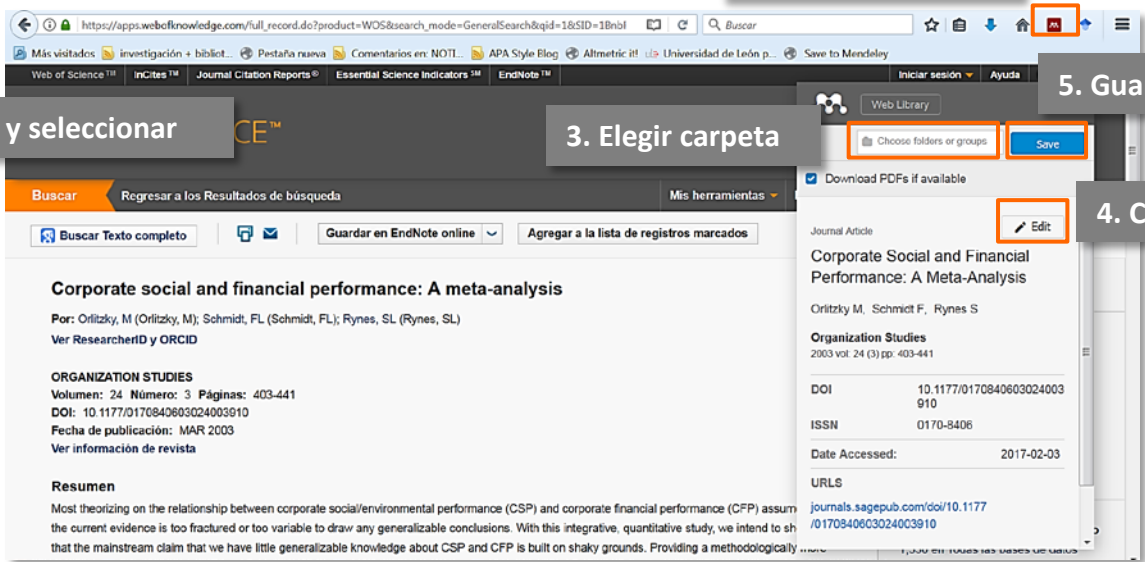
https://apps.webofknowledge.com/full_record.do?product=WOS&search_mode=GeneralSearch&qid=1&SID=1Bnbl

Buscar

Más visitados investigación + bibliot... Pestaña nueva Comentarios en: NOTI... APA Style Blog Altmetric it! Universidad de León p... Save to Mendeley

Web of Science™ InCites™ Journal Citation Reports® Essential Science Indicators℠ EndNote™

Iniciar sesión Ayuda

5. Gua

y seleccionar

CE™

3. Elegir carpeta

Web Library

Choose folders or groups

Save

Download PDFs if available

4. C

Buscar Regresar a los Resultados de búsqueda Mis herramientas

Buscar Texto completo Guardar en EndNote online Agregar a la lista de registros marcados

Journal Article

Edit

Corporate Social and Financial Performance: A Meta-Analysis

Orlitzky M, Schmidt F, Rynes S

Organization Studies
2003 vol: 24 (3) pp: 403-441

| DOI | 10.1177/0170840603024003910 |
|---|---|
| ISSN | 0170-8406 |
| Date Accessed: | 2017-02-03 |

URLS
journals.sagepub.com/doi/10.1177/0170840603024003910

Corporate social and financial performance: A meta-analysis

Por: Orlitzky, M (Orlitzky, M); Schmidt, FL (Schmidt, FL); Rynes, SL (Rynes, SL)
Ver ResearcherID y ORCID

ORGANIZATION STUDIES
Volumen: 24 Número: 3 Páginas: 403-441
DOI: 10.1177/0170840603024003910
Fecha de publicación: MAR 2003
Ver información de revista

Resumen
Most theorizing on the relationship between corporate social/environmental performance (CSP) and corporate financial performance (CFP) assum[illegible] the current evidence is too fractured or too variable to draw any generalizable conclusions. With this integrative, quantitative study, we intend to sh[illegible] that the mainstream claim that we have little generalizable knowledge about CSP and CFP is built on shaky grounds. Providing a methodologically more

1,330 en todas las bases de datos